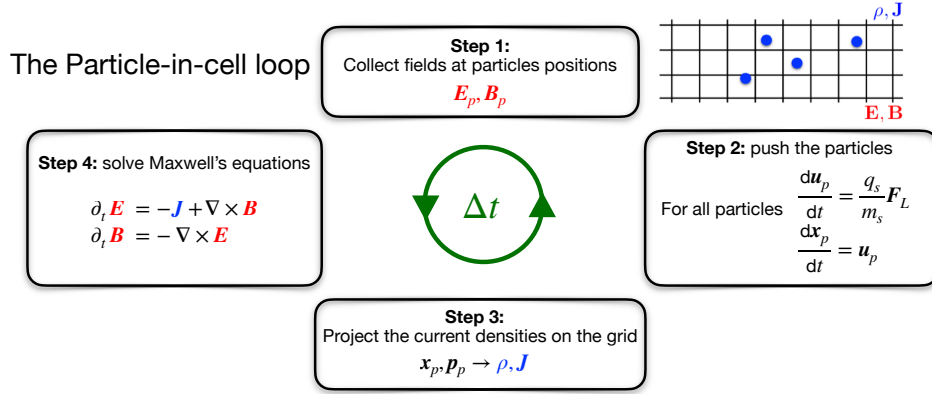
The Particle-in-cell loop

Step 1:
Collect fields at particles positions
$\boldsymbol{E}_p, \boldsymbol{B}_p$

$\rho, \mathbf{J}$

$\mathbf{E}, \mathbf{B}$

Step 4: solve Maxwell's equations

$\partial_t \boldsymbol{E} = -\boldsymbol{J} + \nabla \times \boldsymbol{B}$
$\partial_t \boldsymbol{B} = -\nabla \times \boldsymbol{E}$

$\Delta t$

Step 2: push the particles

For all particles $\frac{d\boldsymbol{u}_p}{dt} = \frac{q_s}{m_s}\boldsymbol{F}_L$
$\frac{d\boldsymbol{x}_p}{dt} = \boldsymbol{u}_p$

Step 3:
Project the current densities on the grid
$\boldsymbol{x}_p, \boldsymbol{p}_p \rightarrow \rho, \boldsymbol{J}$